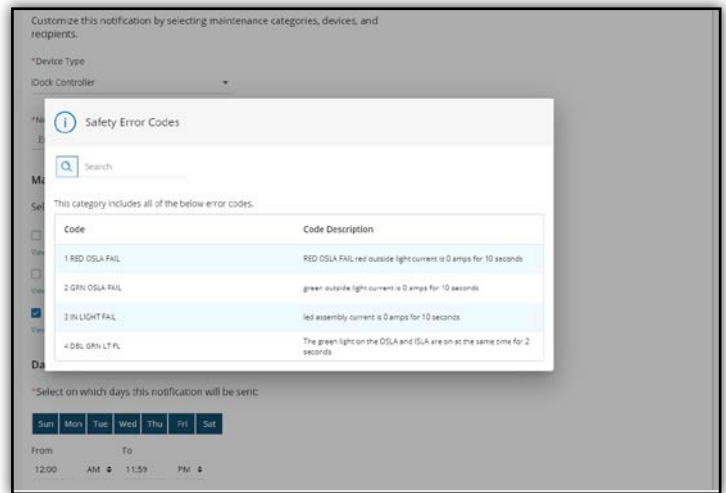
Customize this notification by selecting maintenance categories, devices, and recipients.

*Device Type

iDock Controller

*Ne

E

Ma

Sel

View

View

View

Da

Safety Error Codes

Search

This category includes all of the below error codes.

| Code | Code Description |
|---|---|
| 1 RED OSLA FAIL | RED OSLA FAIL red outside light current is 0 amps for 10 seconds |
| 2 GRN OSLA FAIL | green outside light current is 0 amps for 10 seconds |
| 3 IN LIGHT FAIL | led assembly current is 0 amps for 10 seconds |
| 4 DBL GRN LT FL | The green light on the OSLA and ISLA are on at the same time for 2 seconds |

*Select on which days this notification will be sent:

Sun Mon Tue Wed Thu Fri Sat

From To

12:00 AM 11:59 PM